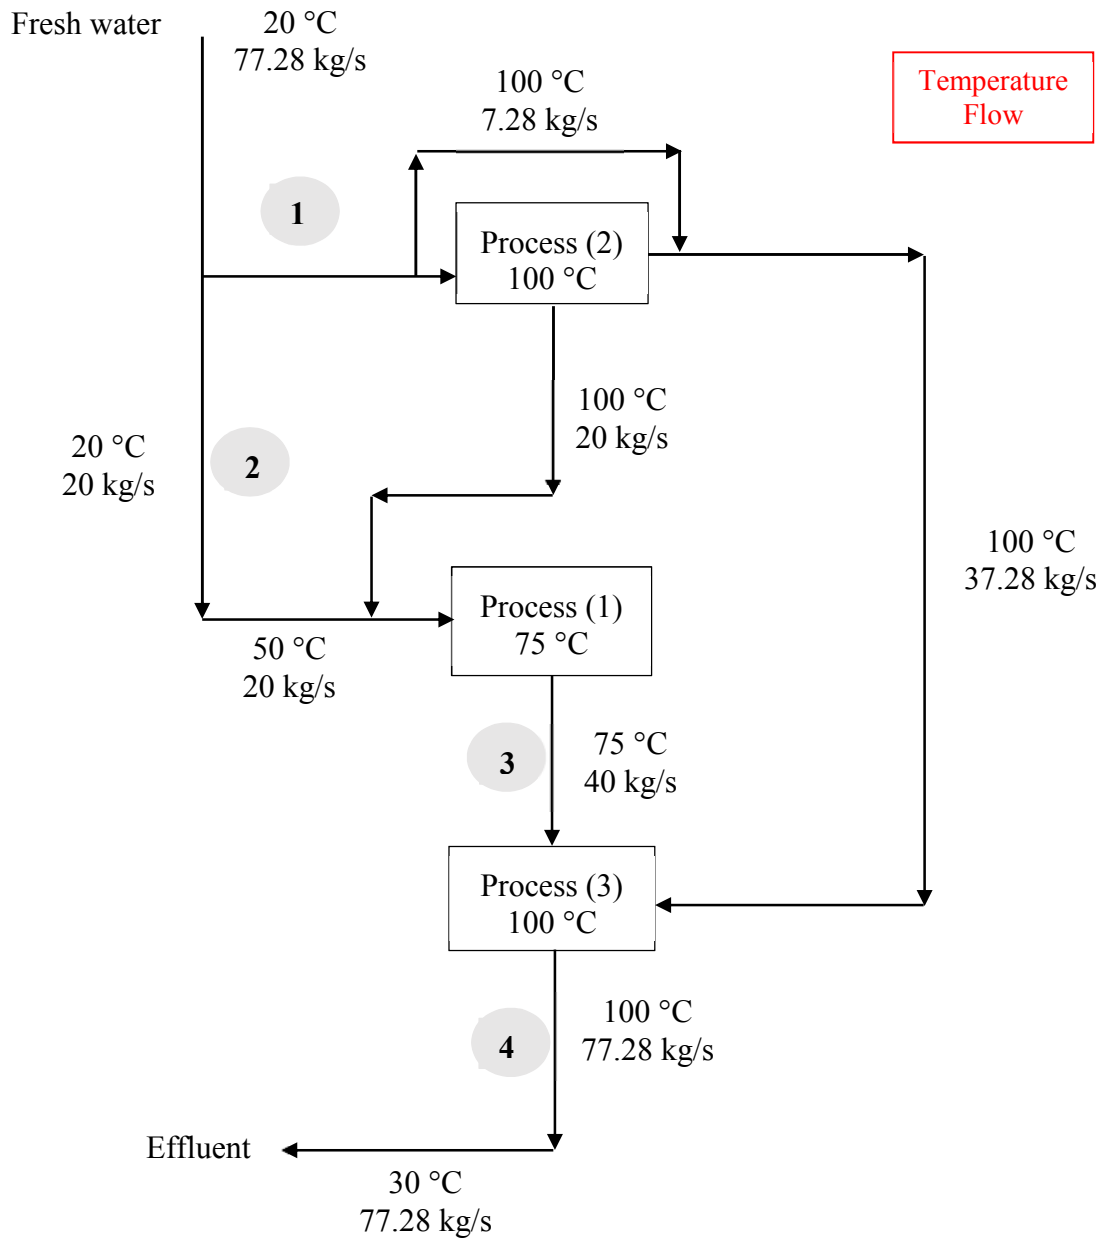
Fresh water

20 °C
77.28 kg/s

100 °C
7.28 kg/s

Temperature
Flow

1

Process (2)
100 °C

100 °C
20 kg/s

20 °C
20 kg/s

2

100 °C
37.28 kg/s

Process (1)
75 °C

50 °C
20 kg/s

3

75 °C
40 kg/s

Process (3)
100 °C

4

100 °C
77.28 kg/s

Effluent

30 °C
77.28 kg/s